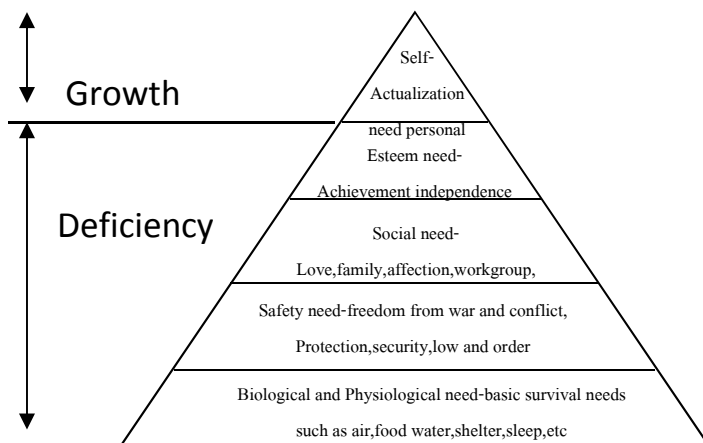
Growth

Deficiency

Self-Actualization need personal

Esteem need-Achievement independence

Social need-Love,family,affection,workgroup,

Safety need-freedom from war and conflict, Protection,security,low and order

Biological and Physiological need-basic survival needs such as air,food water,shelter,sleep,etc